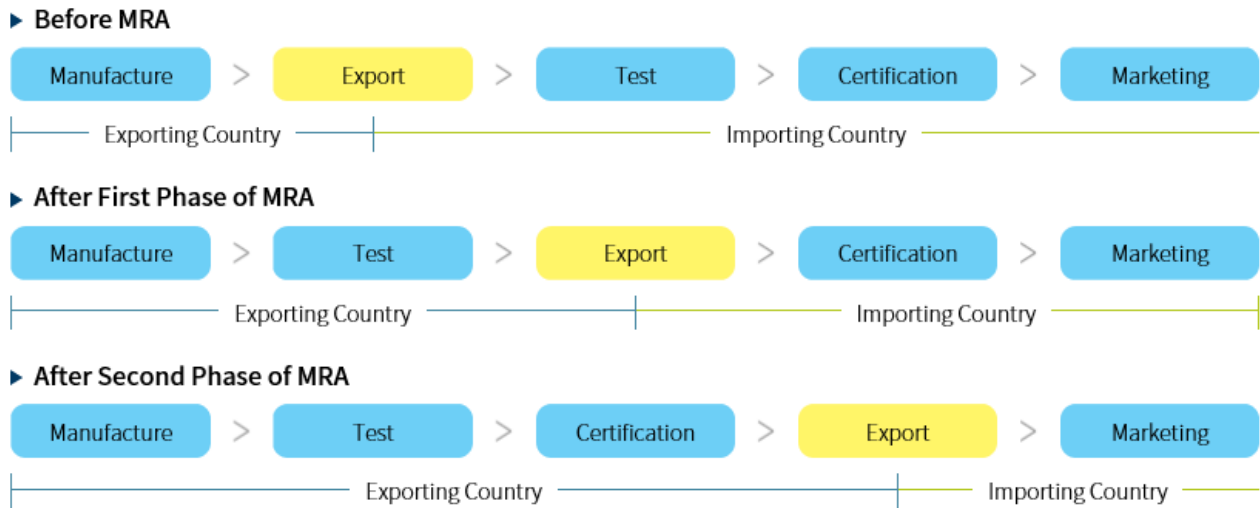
▶ Before MRA

Manufacture > Export > Test > Certification > Marketing

Exporting Country

Importing Country

▶ After First Phase of MRA

Manufacture > Test > Export > Certification > Marketing

Exporting Country

Importing Country

▶ After Second Phase of MRA

Manufacture > Test > Certification > Export > Marketing

Exporting Country

Importing Country